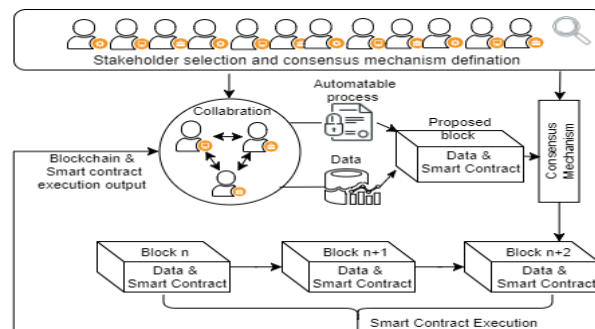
Stakeholder selection and consensus mechanism defination

Collabration

Automatable process

Proposed block

Data & Smart Contract

Consensus Mechanism

Blockchain & Smart contract execution output

Data

Block n

Data & Smart Contract

Block n+1

Data & Smart Contract

Block n+2

Data & Smart Contract

Smart Contract Execution